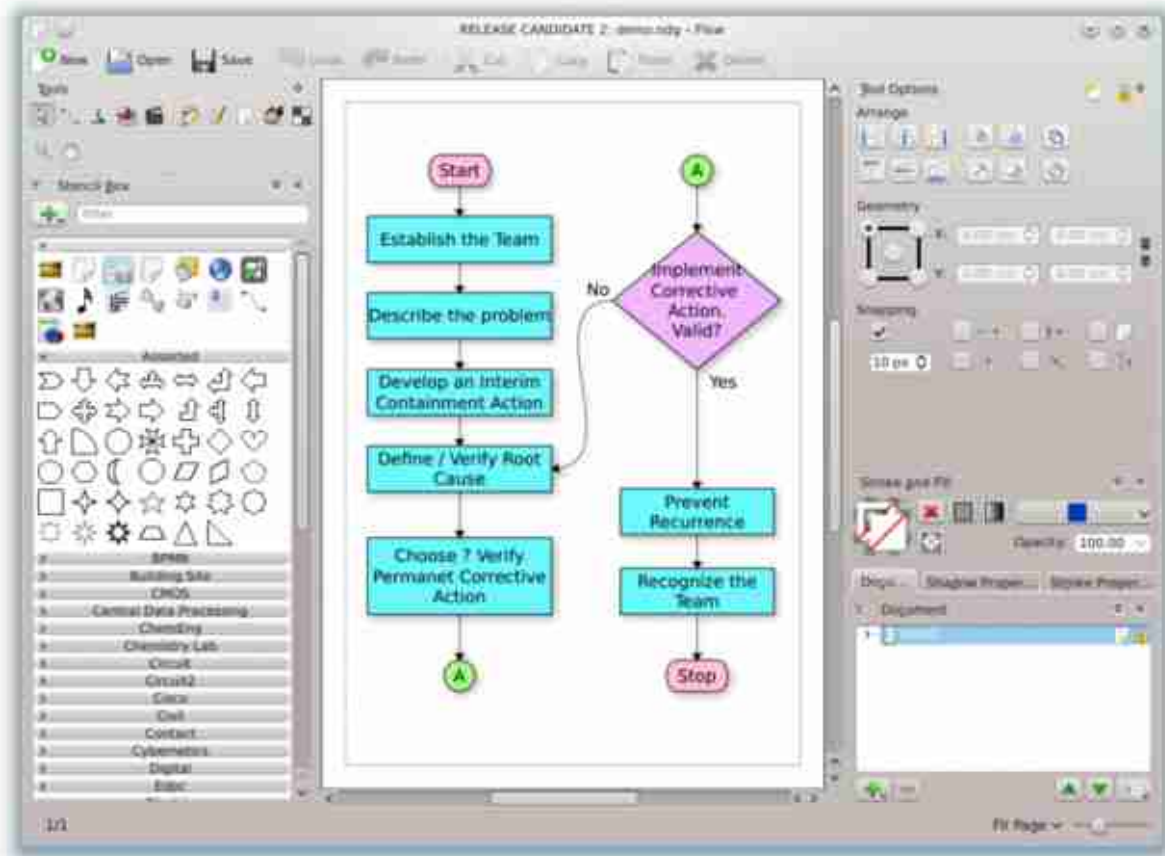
RELEASE CANDIDATE 2: demo.odg - Flow

New Open Save Undo Redo Cut Copy Paste Delete

Tools

Stencil Box

Filter

Assorted

BPMN
Building Site
CMOS
Central Data Processing
ChemEng
Chemistry Lab
Circuit
Circuit2
Cisco
Civil
Contact
Cybernetics
Digital
Edpc

Start

Establish the Team

Describe the problem

Develop an Interim Containment Action

Define / Verify Root Cause

Choose ? Verify Permanet Corrective Action

A

A

No

Implement Corrective Action. Valid?

Yes

Prevent Recurrence

Recognize the Team

Stop

Tool Options

Arrange

Geometry

X:

Y:

Snapping

10 px

Stroke and Fill

Opacity: 100.00

Docs... Shadow Proper... Stroke Proper...

Document

1/1

Fit Page